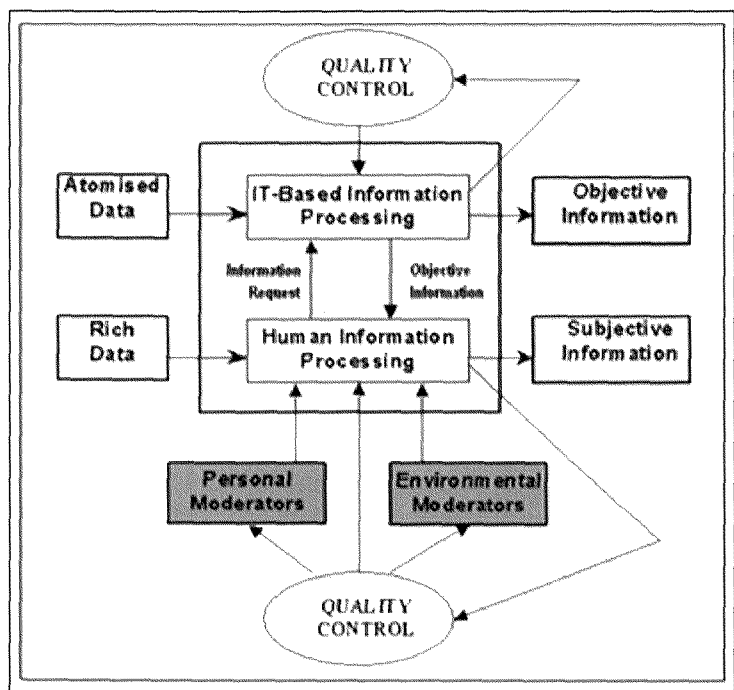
QUALITY CONTROL

Atomised Data

IT-Based Information Processing

Objective Information

Information Request

Objective Information

Rich Data

Human Information Processing

Subjective Information

Personal Moderators

Environmental Moderators

QUALITY CONTROL